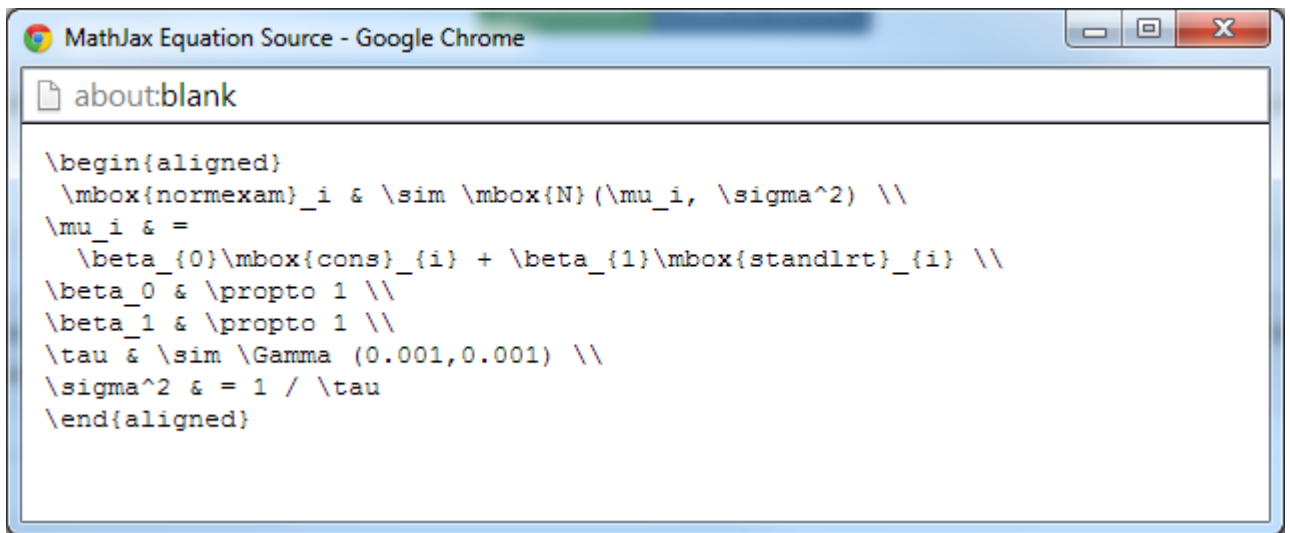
MathJax Equation Source - Google Chrome

about:blank

\begin{aligned}
 \mbox{normexam}_i & \sim \mbox{N}(\mu_i, \sigma^2) \\
\mu_i & =
  \beta_{0}\mbox{cons}_{i} + \beta_{1}\mbox{standlrt}_{i} \\
\beta_0 & \propto 1 \\
\beta_1 & \propto 1 \\
\tau & \sim \Gamma (0.001,0.001) \\
\sigma^2 & = 1 / \tau
\end{aligned}